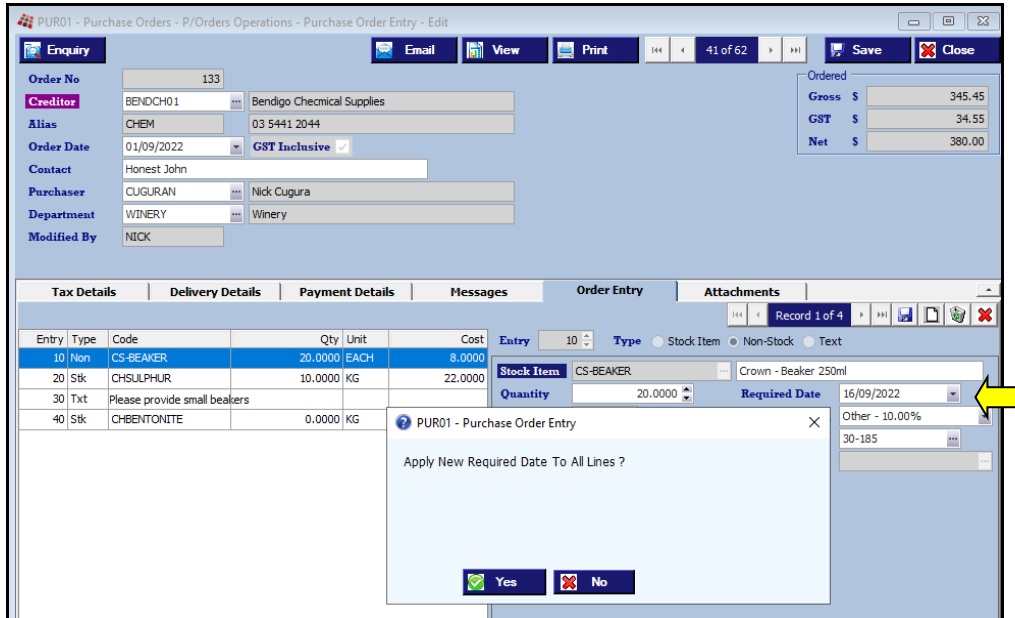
PUR01 - Purchase Orders - P/Orders Operations - Purchase Order Entry - Edit

Enquiry

Email View Print 41 of 62 Save Close

Order No 133
Creditor BENDCH01 Bendigo Checmical Supplies
Alias CHEM 03 5441 2044
Order Date 01/09/2022 GST Inclusive
Contact Honest John
Purchaser CUGURAN Nick Cugura
Department WINERY Winery
Modified By NICK

Ordered
Gross $ 345.45
GST $ 34.55
Net $ 380.00

Tax Details | Delivery Details | Payment Details | Messages | Order Entry | Attachments

Record 1 of 4

| Entry | Type | Code | Qty | Unit | Cost |
|---|---|---|---|---|---|
| 10 | Non | CS-BEAKER | 20.0000 | EACH | 8.0000 |
| 20 | Stk | CHSULPHUR | 10.0000 | KG | 22.0000 |
| 30 | Txt | Please provide small beakers | | | |
| 40 | Stk | CHBENTONITE | 0.0000 | KG | |

Entry 10 Type Stock Item Non-Stock Text
Stock Item CS-BEAKER Crown - Beaker 250ml
Quantity 20.0000 Required Date 16/09/2022
Other - 10.00%
30-185

PUR01 - Purchase Order Entry

Apply New Required Date To All Lines ?

Yes No